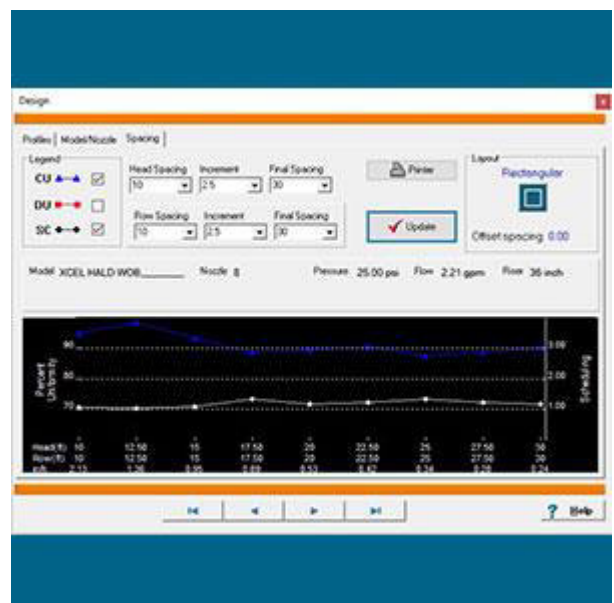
Design

Profiles | Model/Nozzle | Spacing

Legend
CU
DU
SC

Head Spacing 10
Increment 2.5
Final Spacing 30

Row Spacing 10
Increment 2.5
Final Spacing 30

Printer

Update

Layout
Rectangular

Offset spacing 0.00

Model XCEL HALO WOB
Nozzle 8
Pressure 25.00 psi
Flow 2.21 gpm
Riser 36 inch

Percent Uniformity
90
80
70

Scheduling
3.00
2.00
1.00

| Head(ft) | 10 | 12.50 | 15 | 17.50 | 20 | 22.50 | 25 | 27.50 | 30 |
|---|---|---|---|---|---|---|---|---|---|
| Row(ft) | 10 | 12.50 | 15 | 17.50 | 20 | 22.50 | 25 | 27.50 | 30 |
| in/h | 2.13 | 1.36 | 0.95 | 0.69 | 0.53 | 0.42 | 0.34 | 0.28 | 0.24 |

Help